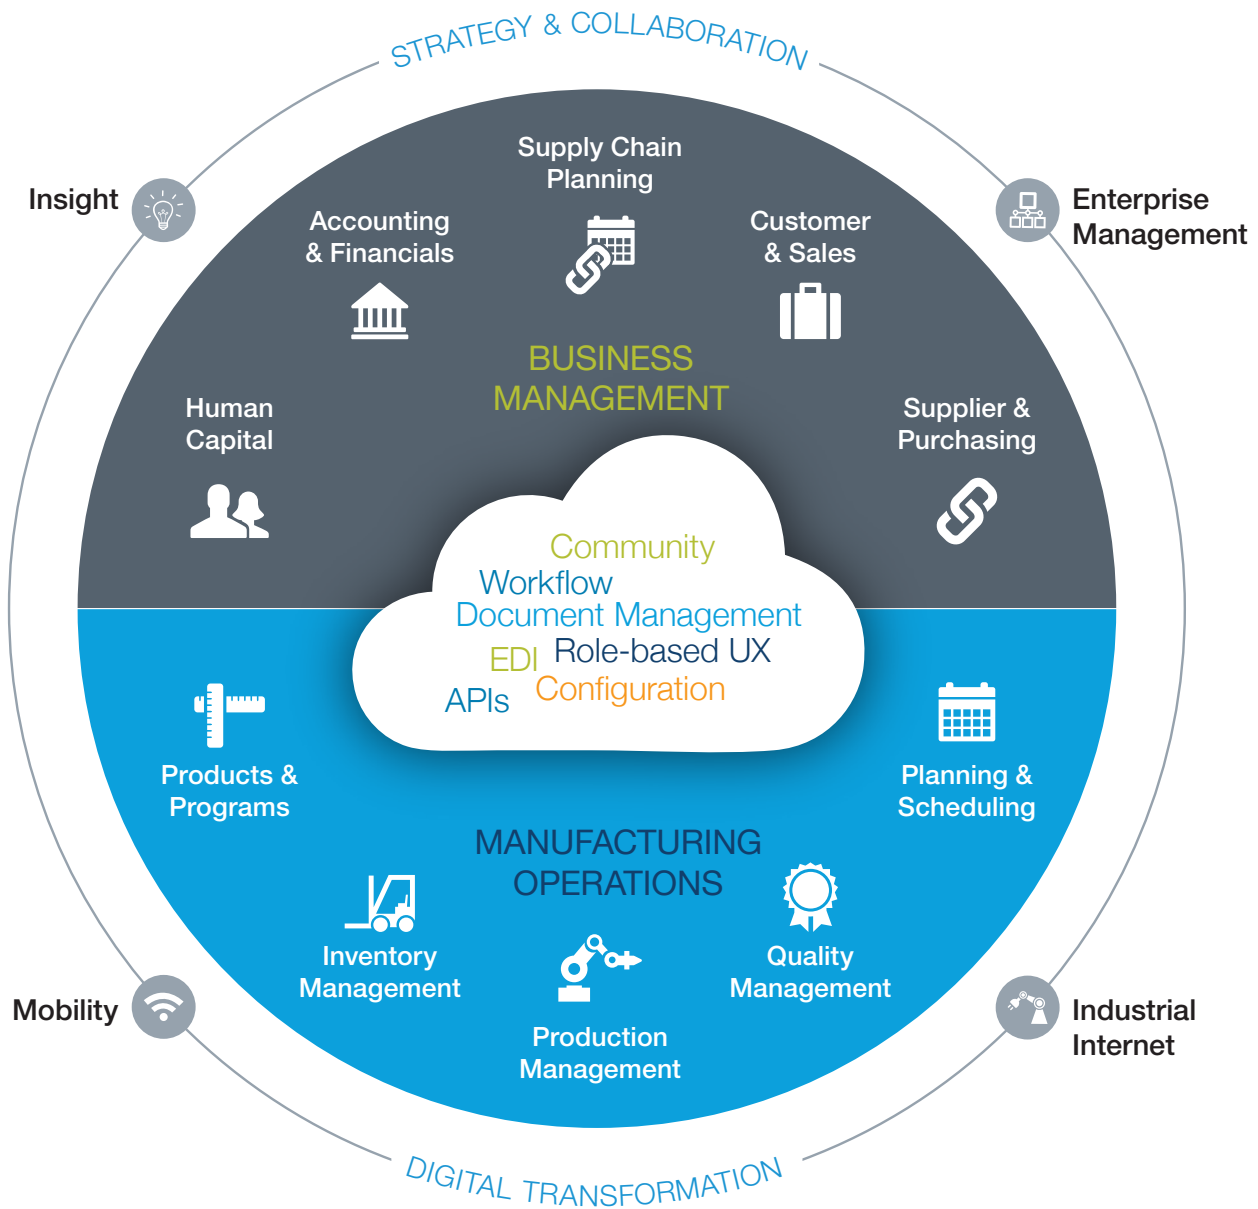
STRATEGY & COLLABORATION

Insight

Enterprise Management

Supply Chain Planning

Accounting & Financials

Customer & Sales

BUSINESS MANAGEMENT

Human Capital

Supplier & Purchasing

Community
Workflow
Document Management
EDI Role-based UX
APIs Configuration

Products & Programs

Planning & Scheduling

MANUFACTURING OPERATIONS

Inventory Management

Quality Management

Production Management

Mobility

Industrial Internet

DIGITAL TRANSFORMATION